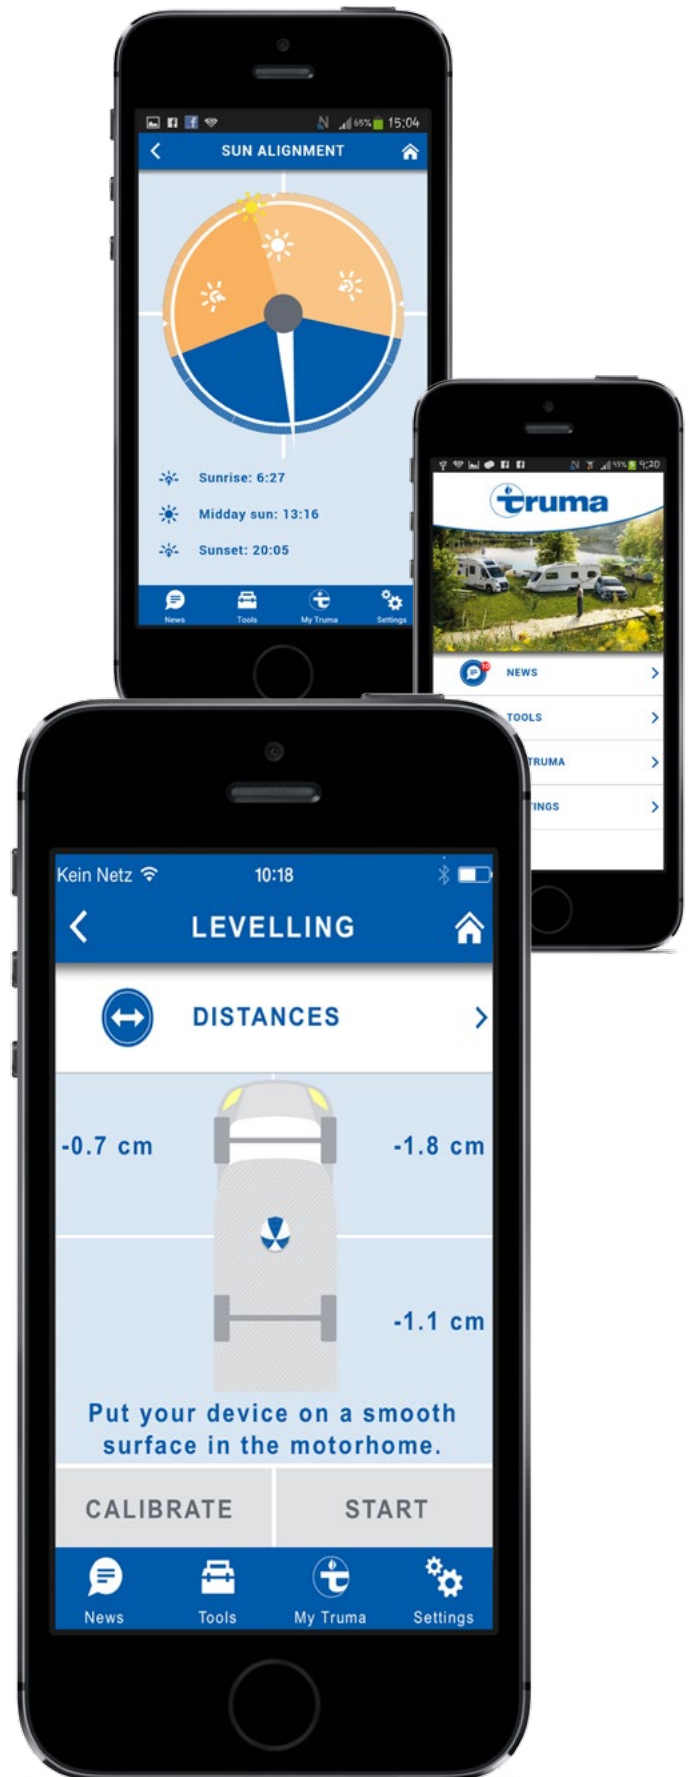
65% 15:04

SUN ALIGNMENT

Sunrise: 6:27

Midday sun: 13:16

Sunset: 20:05

News Tools My Truma Settings

9:20

truma

NEWS

TOOLS

TRUMA

TINGS

Kein Netz 10:18

LEVELLING

DISTANCES

-0.7 cm

-1.8 cm

-1.1 cm

Put your device on a smooth surface in the motorhome.

CALIBRATE

START

News Tools My Truma Settings